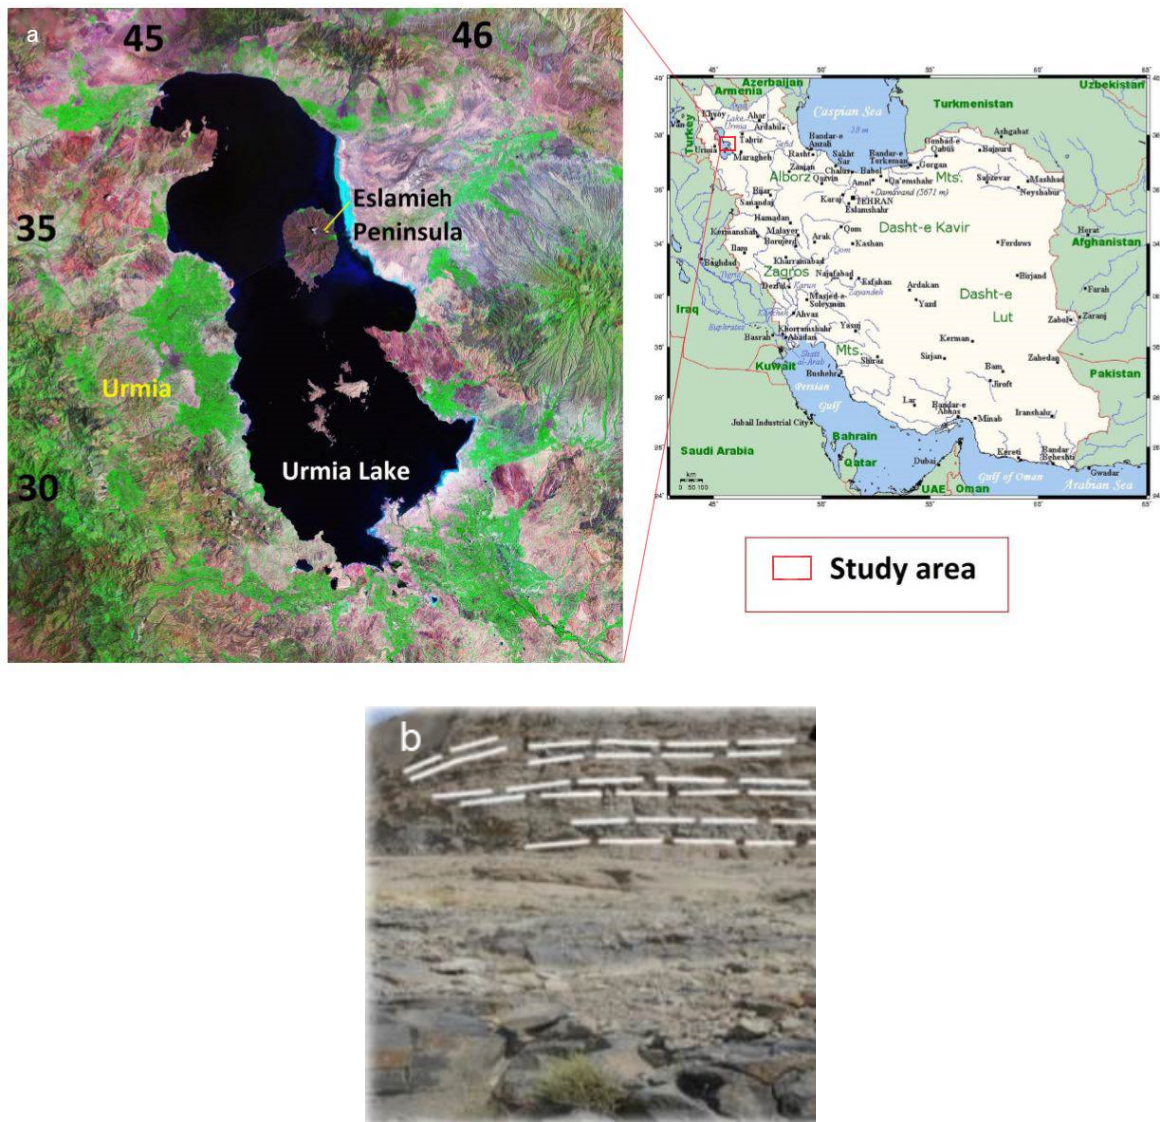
a
45
46
35
30
Eslamieh Peninsula
Urmia
Urmia Lake

Armenia
Azerbaijan
Turkey
Caspian Sea
Turkmenistan
Uzbekistan
Khvoy
Ahar
Lake Urmia
Tabriz
Ardabil
Urmia
Maragheh
Bandar-e Anzali
Rasht
Sakht Sar
Bandar-e Torkeman
Gonbad-e Qabus
Ashgabat
Bojnurd
Zanjan
Chalus
Babol
Gorgan
Alborz
Mts.
Qazvin
Amol
Qa'emshahr
Sabzevar
Mashhad
Neyshabur
Damavand (5671 m)
Bijar
Sanandaj
Karaj
TEHRAN
Eslamshahr
Hamadan
Qom
Dasht-e Kavir
Herat
Afghanistan
Kermanshah
Malayer
Borujerd
Arak
Kashan
Ferdows
Ilam
Khorramabad
Baghdad
Zagros
Najafabad
Esfahan
Birjand
Dezful
Karun
Zayandeh
Ardakan
Dasht-e
Masjed-e Soleyman
Yazd
Farah
Iraq
Ahvaz
Lut
Zabol
Zaranj
Euphrates
Khorramshahr
Yasuj
Abadan
Basrah
Kerman
Mts.
Shatt al-Arab
Shiraz
Zahedan
Kuwait
Sirjan
Bushehr
Bam
Persian
Jiroft
Pakistan
Gulf
Lar
Bandar-e Abbas
Jubail Industrial City
Minab
Iranshahr
Bahrain
Kereti
Saudi Arabia
Qatar
Dubai
Bandar Beheshti
Gwadar
Gulf of Oman
UAE
Oman
Arabian Sea
km
0 50 100
45°
50°
55°
60°
65°

Study area

b